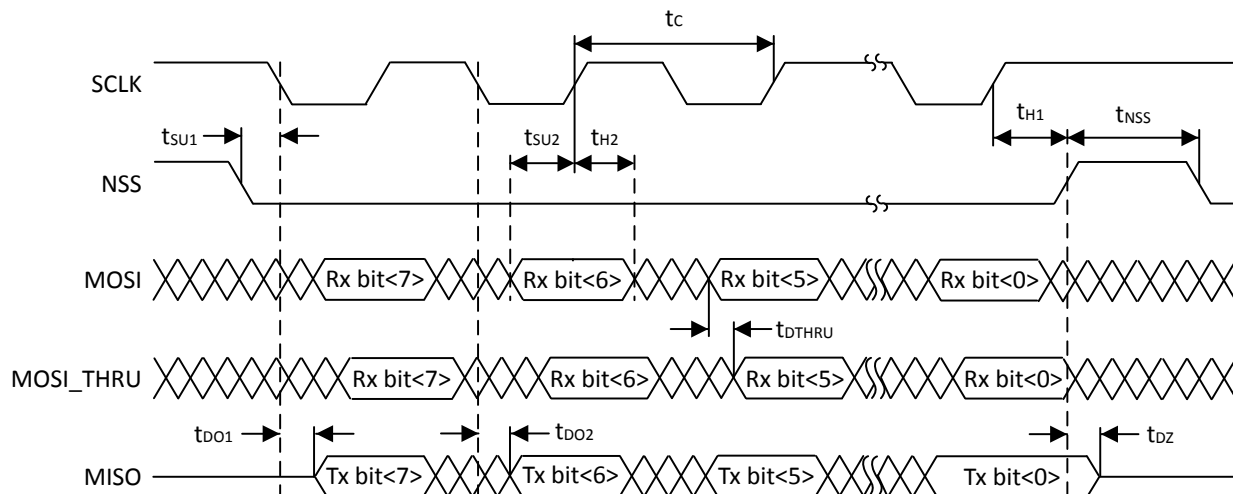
$t_C$

SCLK

$t_{SU1}$

$t_{SU2}$ $t_{H2}$

$t_{H1}$ $t_{NSS}$

NSS

MOSI Rx bit<7> Rx bit<6> Rx bit<5> Rx bit<0>

$t_{DTHRU}$

MOSI_THRU Rx bit<7> Rx bit<6> Rx bit<5> Rx bit<0>

$t_{DO1}$ $t_{DO2}$ $t_{DZ}$

MISO Tx bit<7> Tx bit<6> Tx bit<5> Tx bit<0>